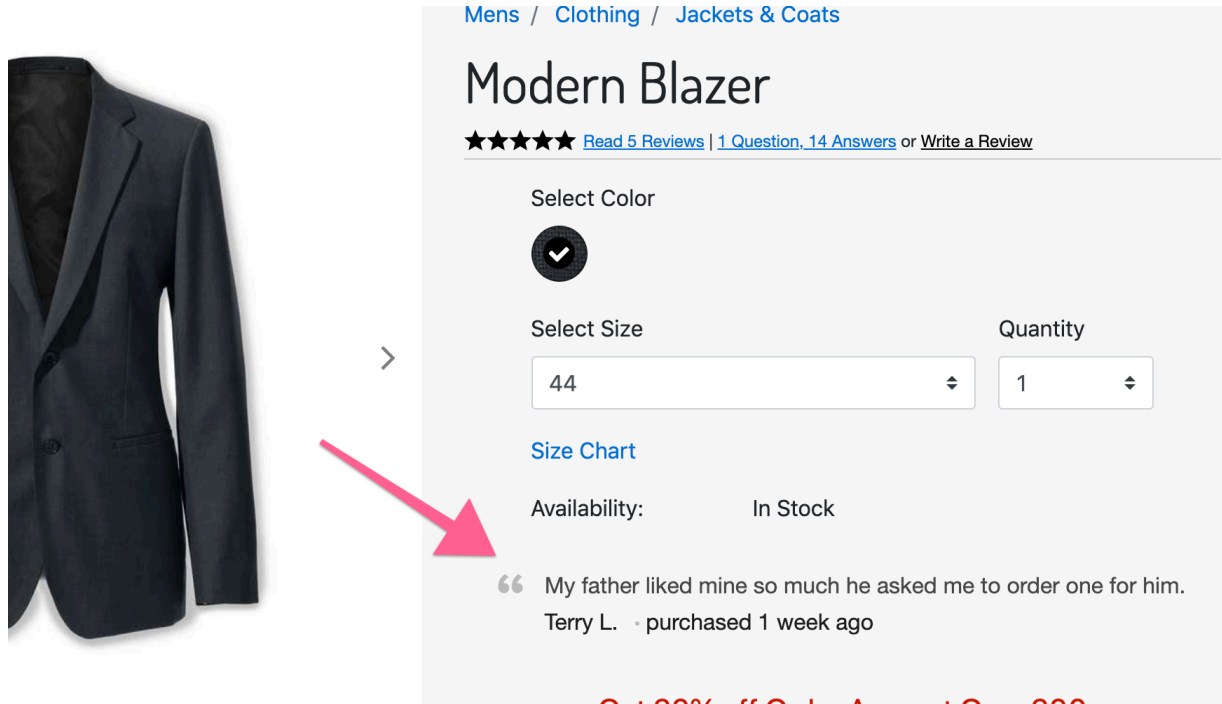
Mens / Clothing / Jackets & Coats

Modern Blazer

★★★★★ Read 5 Reviews | 1 Question, 14 Answers or Write a Review

Select Color

Select Size

44

Quantity

1

Size Chart

Availability: In Stock

“ My father liked mine so much he asked me to order one for him.

Terry L. · purchased 1 week ago

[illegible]